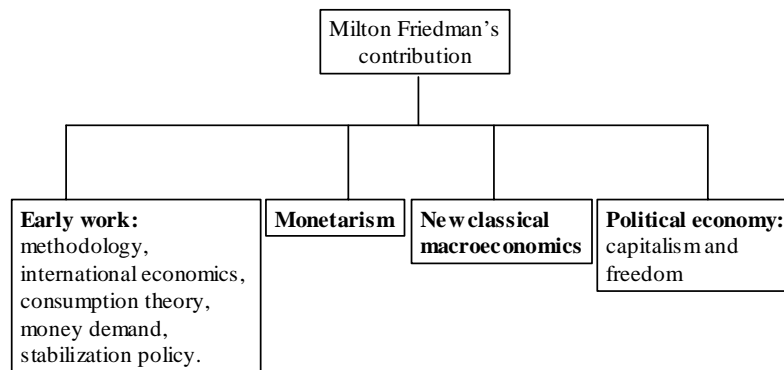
Milton Friedman's contribution

**Early work:** methodology, international economics, consumption theory, money demand, stabilization policy.

**Monetarism**

**New classical macroeconomics**

**Political economy:** capitalism and freedom